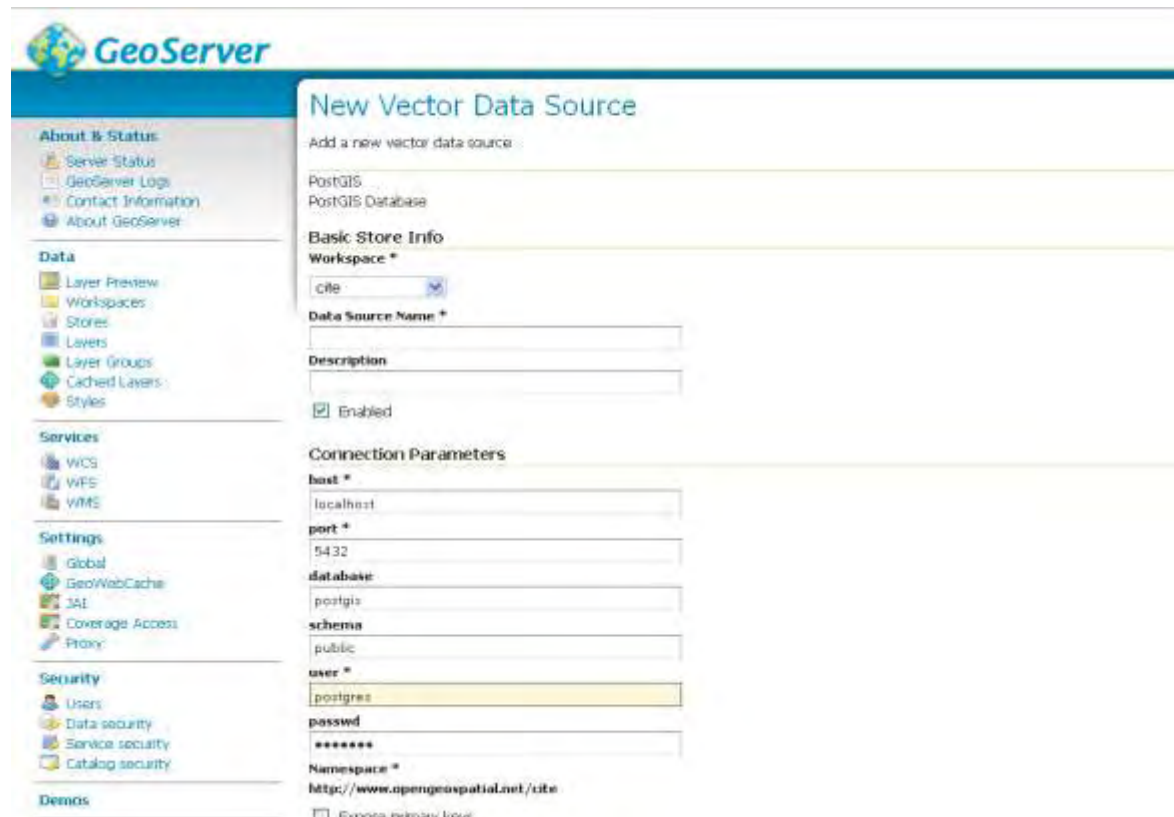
GeoServer

About & Status
Server Status
GeoServer Logs
Contact Information
About GeoServer

Data
Layer Preview
Workspaces
Stores
Layers
Layer Groups
Cached Layers
Styles

Services
WCS
WFS
WMS

Settings
Global
GeoWebCache
JAI
Coverage Access
Proxy

Security
Users
Data security
Service security
Catalog security

Demos

New Vector Data Source

Add a new vector data source

PostGIS
PostGIS Database

Basic Store Info

Workspace *
cite

Data Source Name *

Description

Enabled

Connection Parameters

host *
localhost

port *
5432

database
postgis

schema
public

user *
postgres

passwd
•••••••

Namespace *
http://www.opengeospatial.net/cite

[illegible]